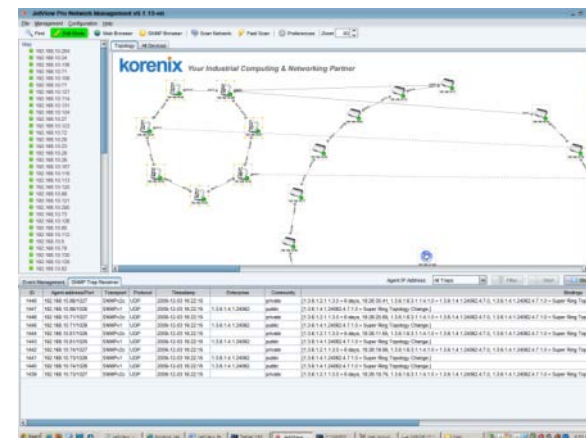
JetView Pro Network Management v5.1.13-aa

File Management Configuration Help

Find Web Browser SNMP Browser Scan Network Fast Scan Preferences Zoom

Topology All Devices

korenix Your Industrial Computing & Networking Partner

Event Management SNMP Trap Receiver

Agent IP Address All Traps

| ID | Agent address/Port | Transport | Protocol | Timestamp | Enterprise | Community | Bindings |
|---|---|---|---|---|---|---|---|
| 1448 | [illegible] | SNMPv2c | UDP | 2008-12-03 16:22:16 | | private | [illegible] |
| 1447 | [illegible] | SNMPv1 | UDP | 2008-12-03 16:22:16 | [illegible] | public | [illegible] Super Ring Topology Change |
| 1446 | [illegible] | SNMPv2c | UDP | 2008-12-03 16:22:16 | | private | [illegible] Super Ring Topology Change |
| 1445 | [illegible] | SNMPv1 | UDP | 2008-12-03 16:22:16 | | public | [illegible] Super Ring Topology Change |
| 1444 | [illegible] | SNMPv2c | UDP | 2008-12-03 16:22:16 | | private | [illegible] |
| 1443 | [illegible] | SNMPv1 | UDP | 2008-12-03 16:22:16 | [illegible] | public | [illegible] Super Ring Topology Change |
| 1442 | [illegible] | SNMPv2c | UDP | 2008-12-03 16:22:16 | | private | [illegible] Super Ring Topology Change |
| 1441 | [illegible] | SNMPv1 | UDP | 2008-12-03 16:22:16 | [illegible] | public | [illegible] |
| 1440 | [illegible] | SNMPv1 | UDP | 2008-12-03 16:22:16 | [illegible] | public | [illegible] Super Ring Topology Change |
| 1439 | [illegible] | SNMPv2c | UDP | 2008-12-03 16:22:16 | | private | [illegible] |